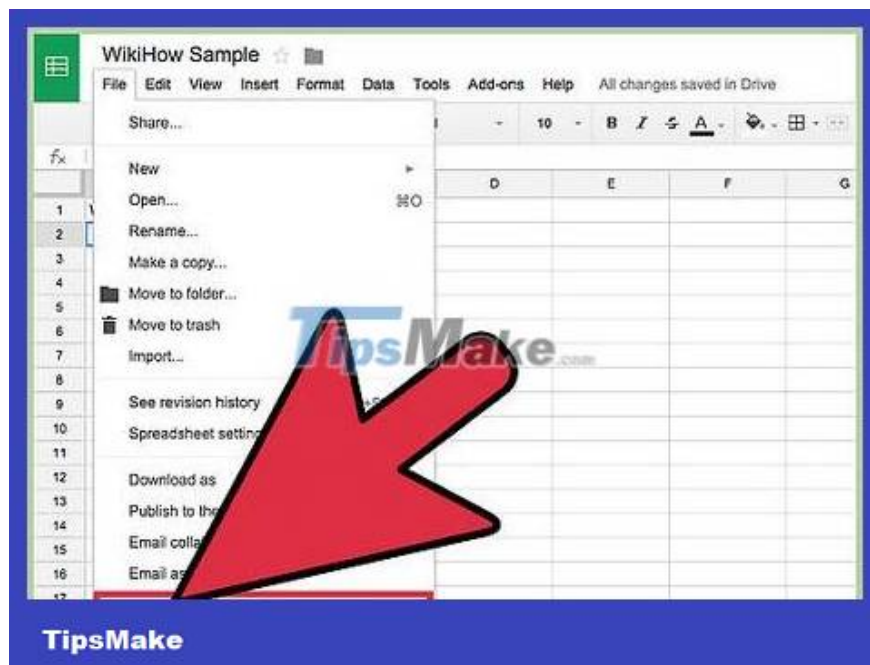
WikiHow Sample

File Edit View Insert Format Data Tools Add-ons Help All changes saved in Drive

10 B I S A

$f_x$

D E F G

1
2
3
4
5
6
7
8
9
10
11
12
13
14
15
16
17

Share...

New

Open... ⌘O

Rename...

Make a copy...

Move to folder...

Move to trash

Import...

See revision history

Spreadsheet settin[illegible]

Download as

Publish to th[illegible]

Email colla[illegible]

Email as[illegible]

TipsMake.com

TipsMake